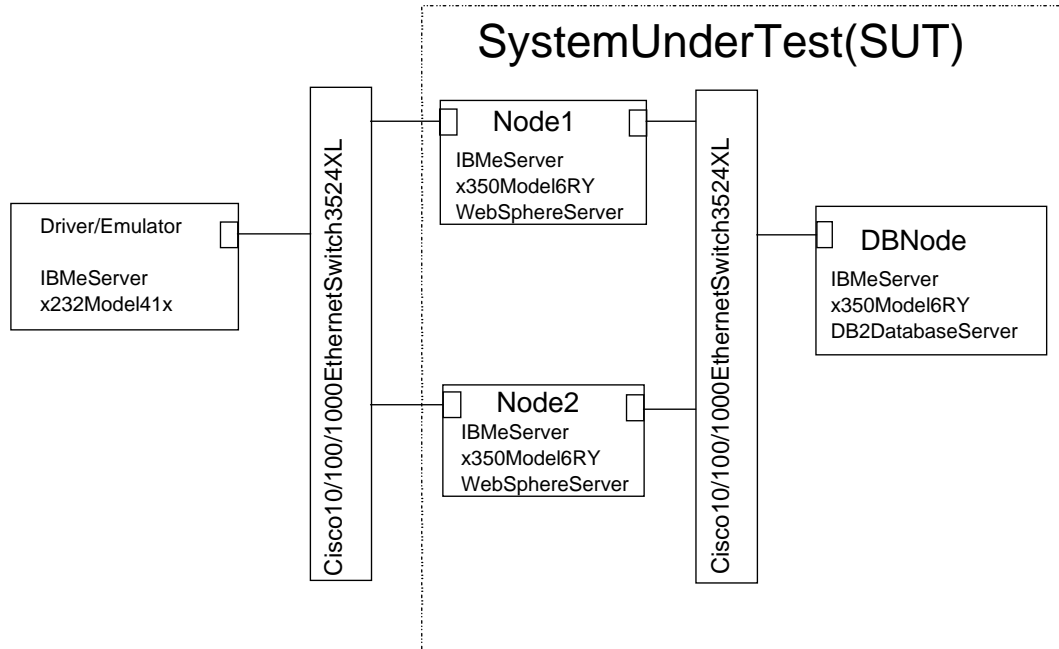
SystemUnderTest(SUT)

Driver/Emulator

IBMeServer
x232Model41x

Cisco10/100/1000EthernetSwitch3524XL

Node1

IBMeServer
x350Model6RY
WebSphereServer

Node2

IBMeServer
x350Model6RY
WebSphereServer

Cisco10/100/1000EthernetSwitch3524XL

DBNode

IBMeServer
x350Model6RY
DB2DatabaseServer